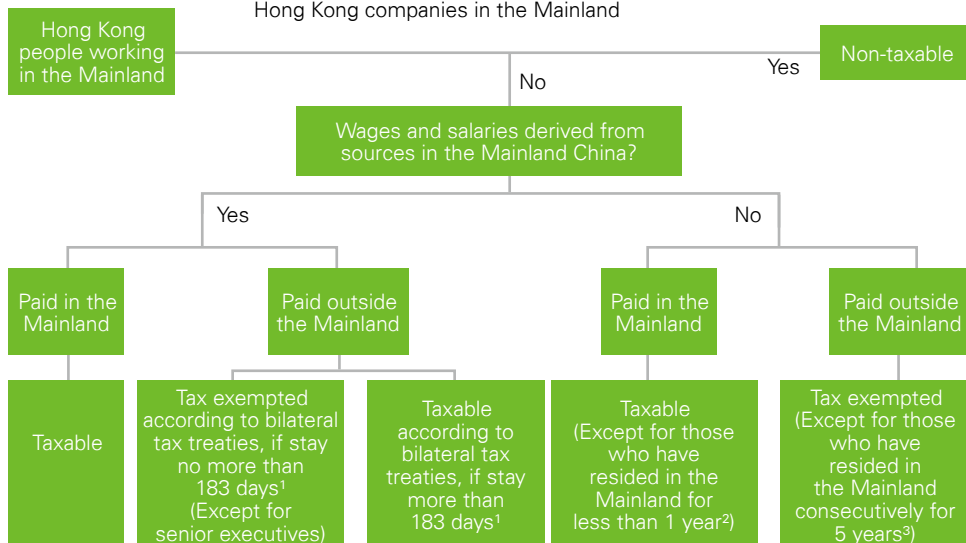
Hong Kong people working in the Mainland

Hong Kong companies in the Mainland

Yes

Non-taxable

No

Wages and salaries derived from sources in the Mainland China?

Yes

No

Paid in the Mainland

Paid outside the Mainland

Paid in the Mainland

Paid outside the Mainland

Taxable

Tax exempted according to bilateral tax treaties, if stay no more than 183 days$^1$ (Except for senior executives)

Taxable according to bilateral tax treaties, if stay more than 183 days$^1$

Taxable (Except for those who have resided in the Mainland for less than 1 year$^2$)

Tax exempted (Except for those who have resided in the Mainland consecutively for 5 years$^3$)